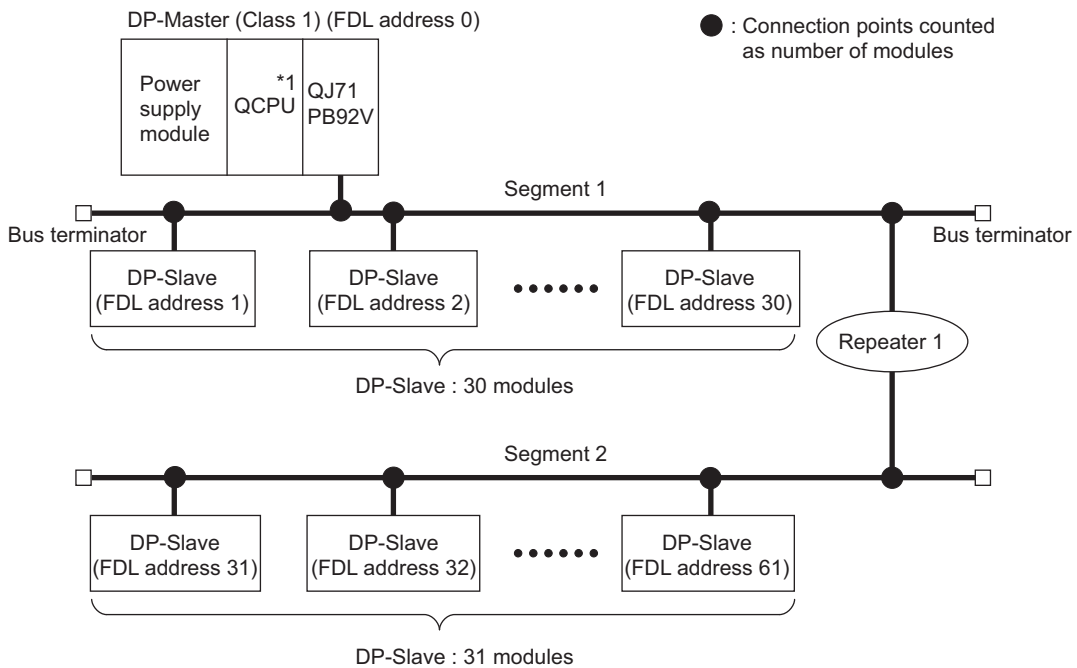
DP-Master (Class 1) (FDL address 0)

: Connection points counted as number of modules

Power supply module

*1 QCPU

QJ71 PB92V

Segment 1

Bus terminator

Bus terminator

DP-Slave (FDL address 1)

DP-Slave (FDL address 2)

DP-Slave (FDL address 30)

Repeater 1

DP-Slave : 30 modules

Segment 2

DP-Slave (FDL address 31)

DP-Slave (FDL address 32)

DP-Slave (FDL address 61)

DP-Slave : 31 modules